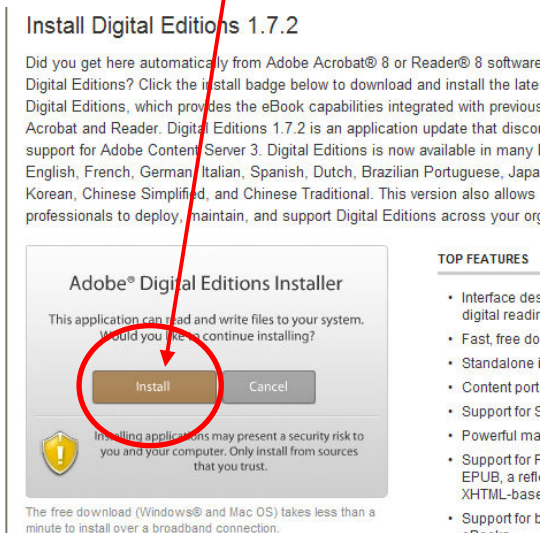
Install Digital Editions 1.7.2

Did you get here automatically from Adobe Acrobat® 8 or Reader® 8 software Digital Editions? Click the install badge below to download and install the late Digital Editions, which provides the eBook capabilities integrated with previous Acrobat and Reader. Digital Editions 1.7.2 is an application update that discon support for Adobe Content Server 3. Digital Editions is now available in many English, French, German, Italian, Spanish, Dutch, Brazilian Portuguese, Japa Korean, Chinese Simplified, and Chinese Traditional. This version also allows professionals to deploy, maintain, and support Digital Editions across your org

Adobe® Digital Editions Installer

This application can read and write files to your system. Would you like to continue installing?

Install

Cancel

Installing applications may present a security risk to you and your computer. Only install from sources that you trust.

The free download (Windows® and Mac OS) takes less than a minute to install over a broadband connection.

TOP FEATURES

• Interface des digital readin

• Fast, free do

• Standalone i

• Content port

• Support for S

• Powerful ma

• Support for F EPUB, a refl XHTML-base

• Support for b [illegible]